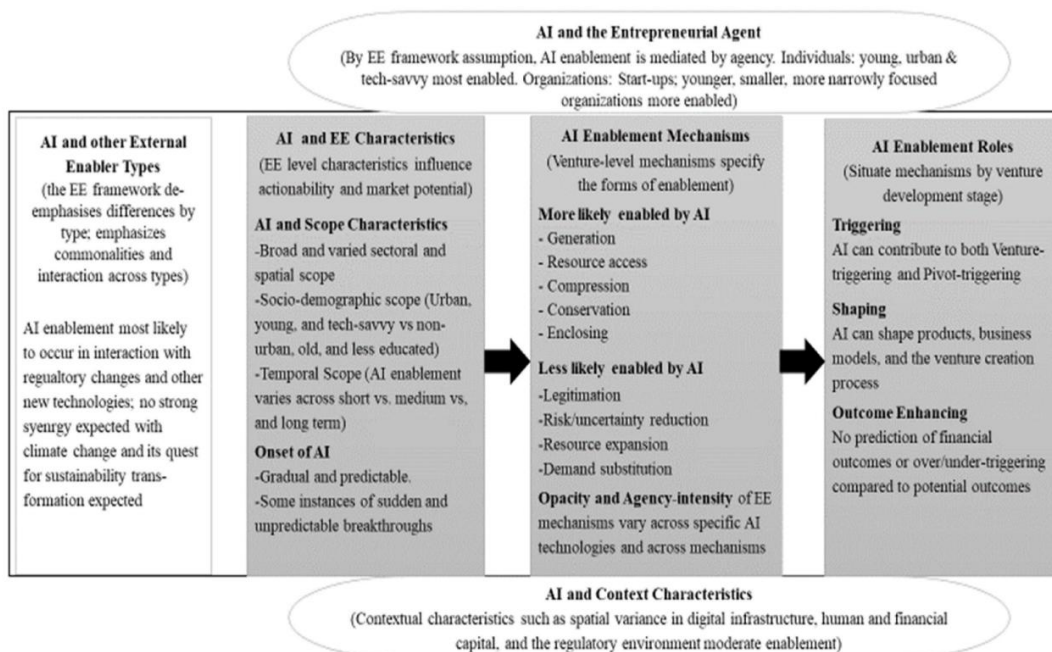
AI and the Entrepreneurial Agent
(By EE framework assumption, AI enablement is mediated by agency. Individuals: young, urban & tech-savvy most enabled. Organizations: Start-ups; younger, smaller, more narrowly focused organizations more enabled)

AI and other External Enabler Types
(the EE framework deemphasises differences by type; emphasizes commonalities and interaction across types)

AI enablement most likely to occur in interaction with regualtory changes and other new technologies; no strong syenrgy expected with climate change and its quest for sustainability transformation expected

AI and EE Characteristics
(EE level characteristics influence actionability and market potential)

AI and Scope Characteristics
-Broad and varied sectoral and spatial scope
-Socio-demographic scope (Urban, young, and tech-savvy vs non-urban, old, and less educated)
-Temporal Scope (AI enablement varies across short vs. medium vs, and long term)

Onset of AI
-Gradual and predictable.
-Some instances of sudden and unpredictable breakthroughs

AI Enablement Mechanisms
(Venture-level mechanisms specify the forms of enablement)

More likely enabled by AI
- Generation
- Resource access
- Compression
- Conservation
- Enclosing

Less likely enabled by AI
-Legitimation
-Risk/uncertainty reduction
-Resource expansion
-Demand substitution

Opacity and Agency-intensity of EE mechanisms vary across specific AI technologies and across mechanisms

AI Enablement Roles
(Situate mechanisms by venture development stage)

Triggering
AI can contribute to both Venture-triggering and Pivot-triggering

Shaping
AI can shape products, business models, and the venture creation process

Outcome Enhancing
No prediction of financial outcomes or over/under-triggering compared to potential outcomes

AI and Context Characteristics
(Contextual characteristics such as spatial variance in digital infrastructure, human and financial capital, and the regulatory environment moderate enablement)